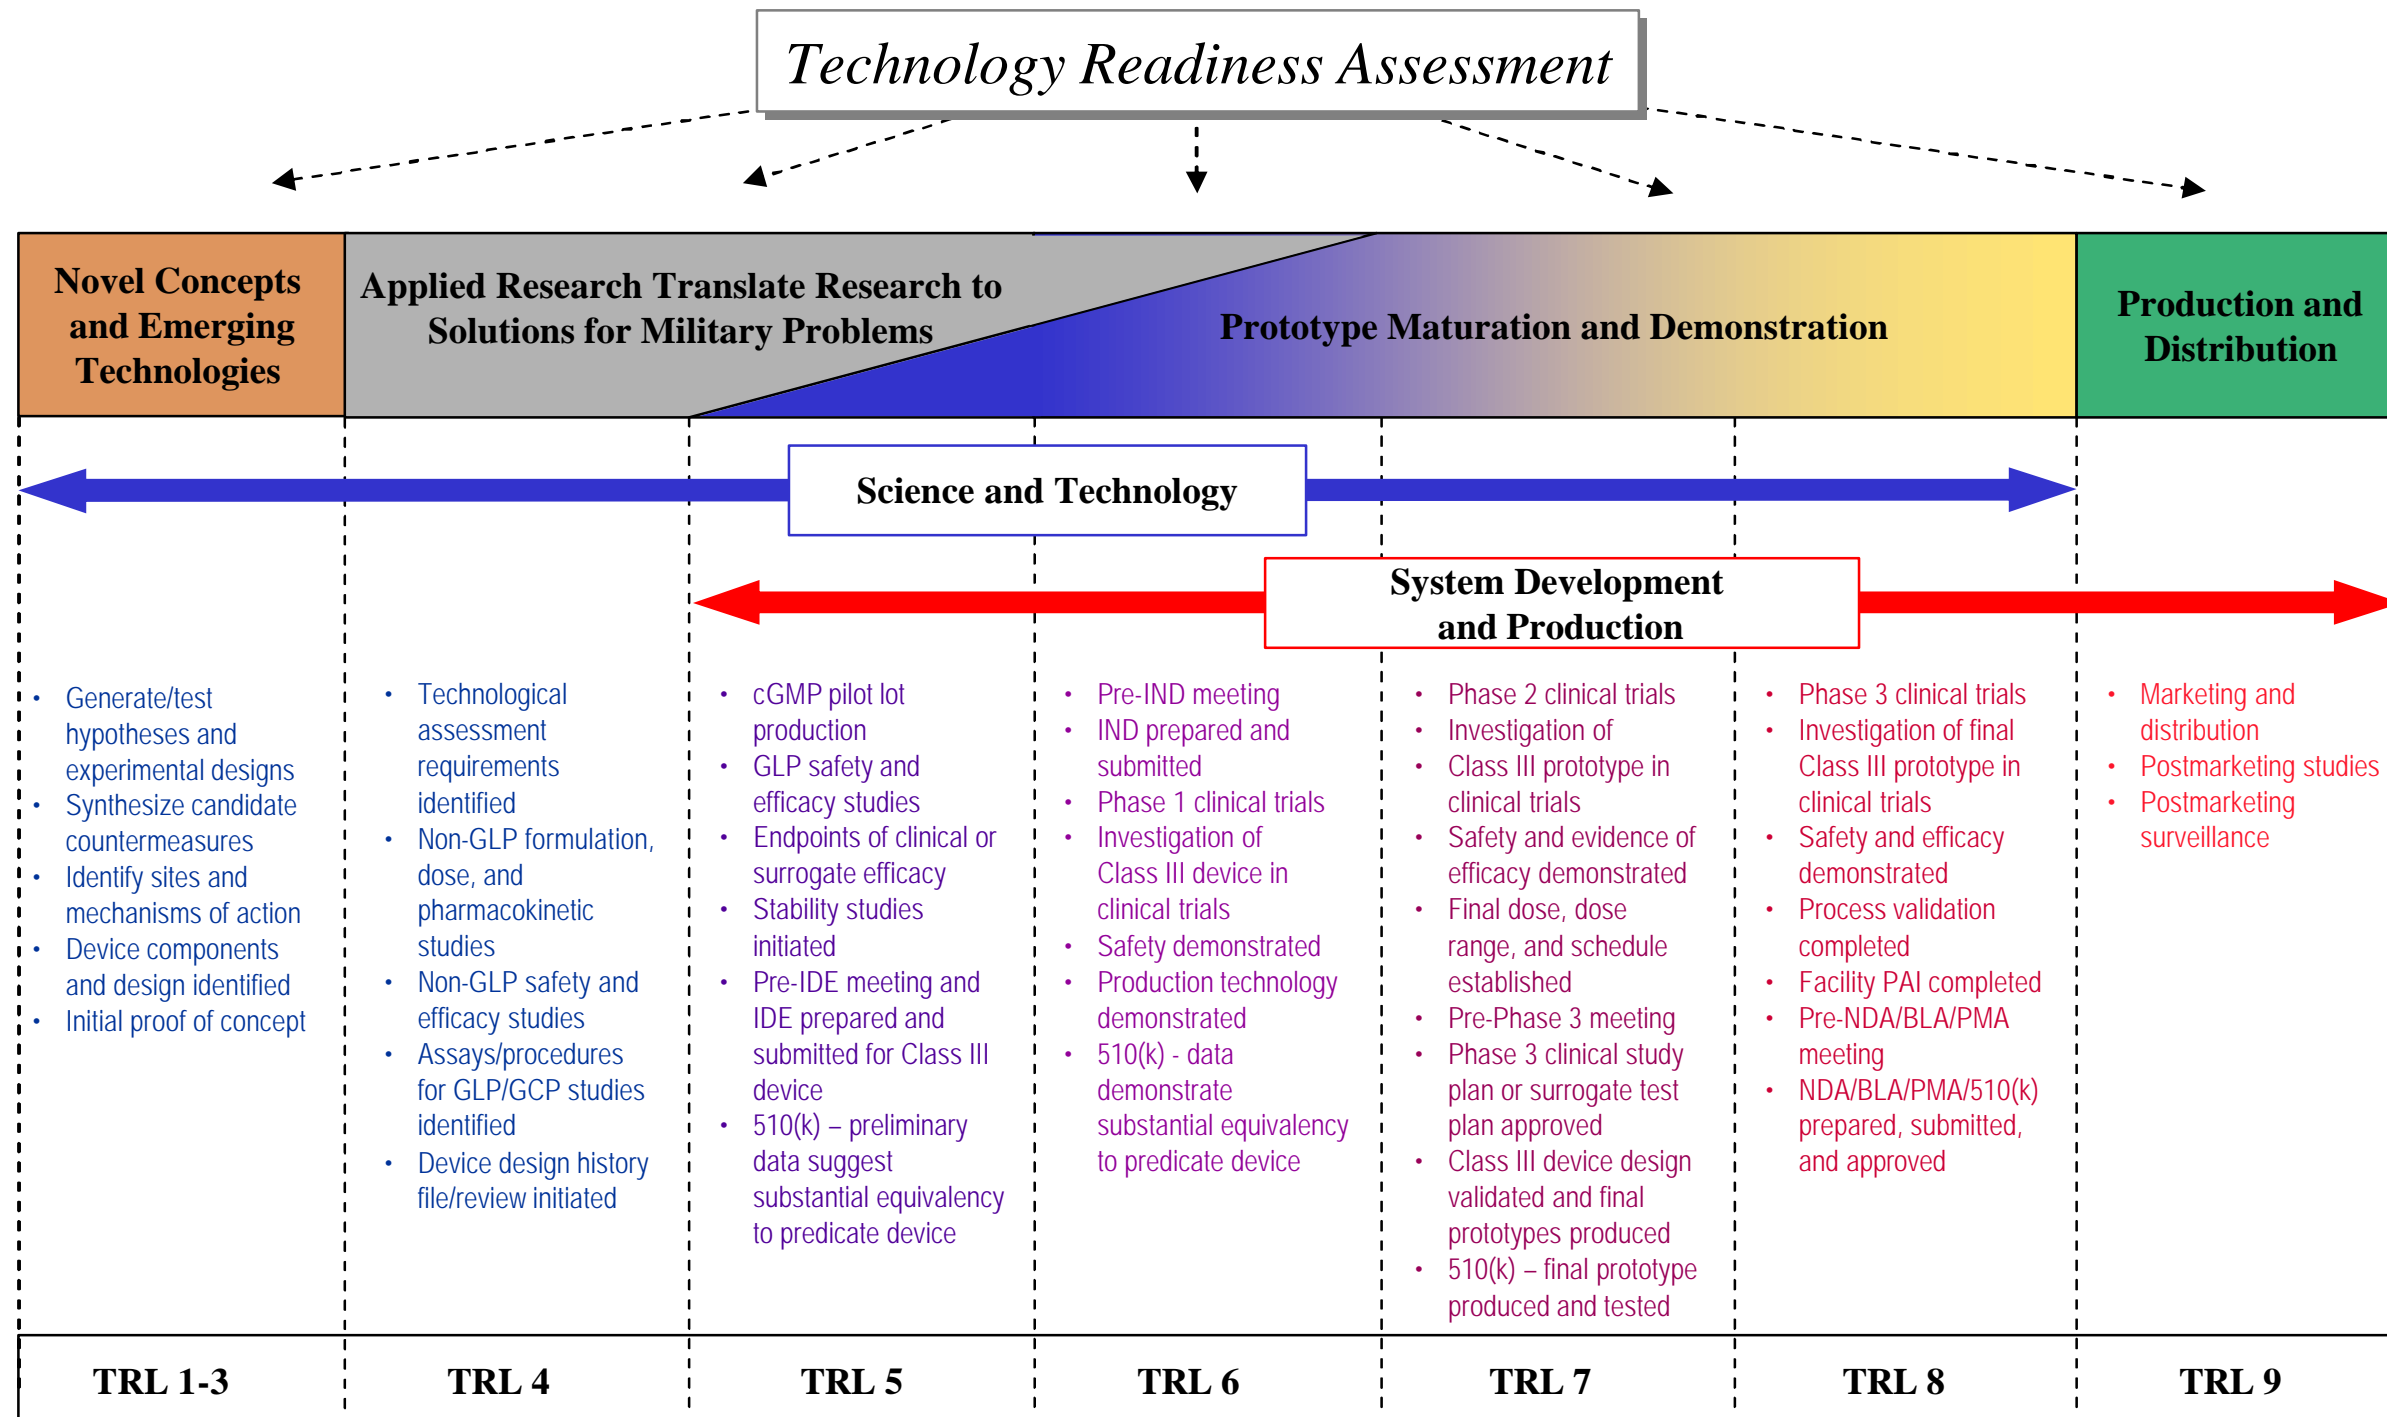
Technology Readiness Assessment

Novel Concepts and Emerging Technologies

Applied Research Translate Research to Solutions for Military Problems

Prototype Maturation and Demonstration

Production and Distribution

Science and Technology

System Development and Production

- Generate/test hypotheses and experimental designs
- Synthesize candidate countermeasures
- Identify sites and mechanisms of action
- Device components and design identified
- Initial proof of concept

- Technological assessment requirements identified
- Non-GLP formulation, dose, and pharmacokinetic studies
- Non-GLP safety and efficacy studies
- Assays/procedures for GLP/GCP studies identified
- Device design history file/review initiated

- cGMP pilot lot production
- GLP safety and efficacy studies
- Endpoints of clinical or surrogate efficacy
- Stability studies initiated
- Pre-IDE meeting and IDE prepared and submitted for Class III device
- 510(k) – preliminary data suggest substantial equivalency to predicate device

- Pre-IND meeting
- IND prepared and submitted
- Phase 1 clinical trials
- Investigation of Class III device in clinical trials
- Safety demonstrated
- Production technology demonstrated
- 510(k) - data demonstrate substantial equivalency to predicate device

- Phase 2 clinical trials
- Investigation of Class III prototype in clinical trials
- Safety and evidence of efficacy demonstrated
- Final dose, dose range, and schedule established
- Pre-Phase 3 meeting
- Phase 3 clinical study plan or surrogate test plan approved
- Class III device design validated and final prototypes produced
- 510(k) – final prototype produced and tested

- Phase 3 clinical trials
- Investigation of final Class III prototype in clinical trials
- Safety and efficacy demonstrated
- Process validation completed
- Facility PAI completed
- Pre-NDA/BLA/PMA meeting
- NDA/BLA/PMA/510(k) prepared, submitted, and approved

- Marketing and distribution
- Postmarketing studies
- Postmarketing surveillance

TRL 1-3 | TRL 4 | TRL 5 | TRL 6 | TRL 7 | TRL 8 | TRL 9